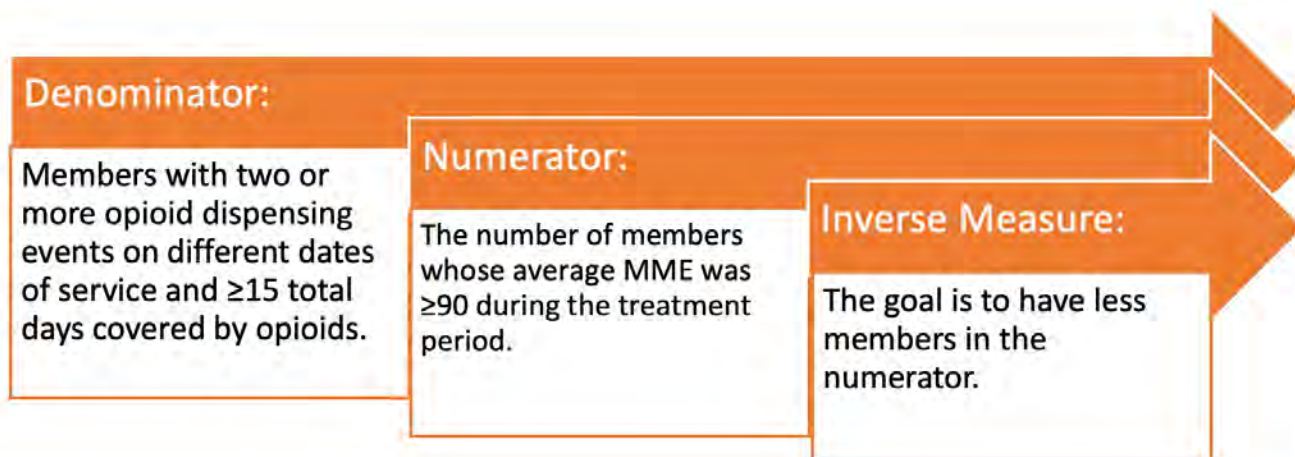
Denominator:

Members with two or more opioid dispensing events on different dates of service and ≥15 total days covered by opioids.

Numerator:

The number of members whose average MME was ≥90 during the treatment period.

Inverse Measure:

The goal is to have less members in the numerator.